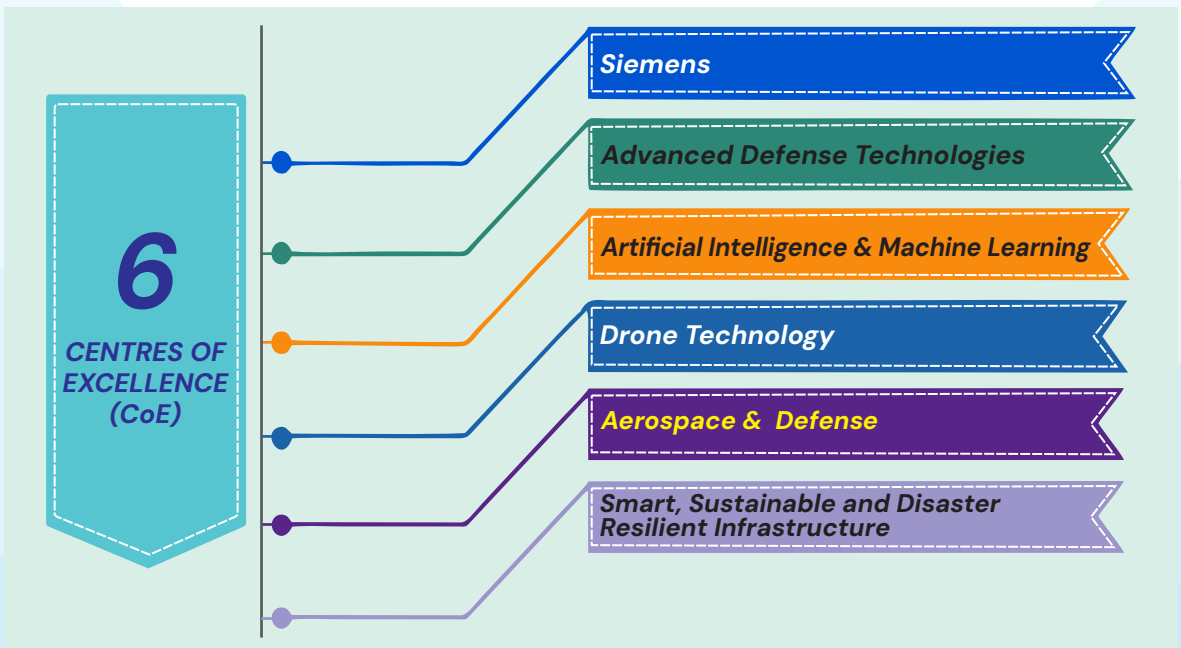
6

CENTRES OF EXCELLENCE (CoE)

Siemens

Advanced Defense Technologies

Artificial Intelligence & Machine Learning

Drone Technology

Aerospace & Defense

Smart, Sustainable and Disaster Resilient Infrastructure